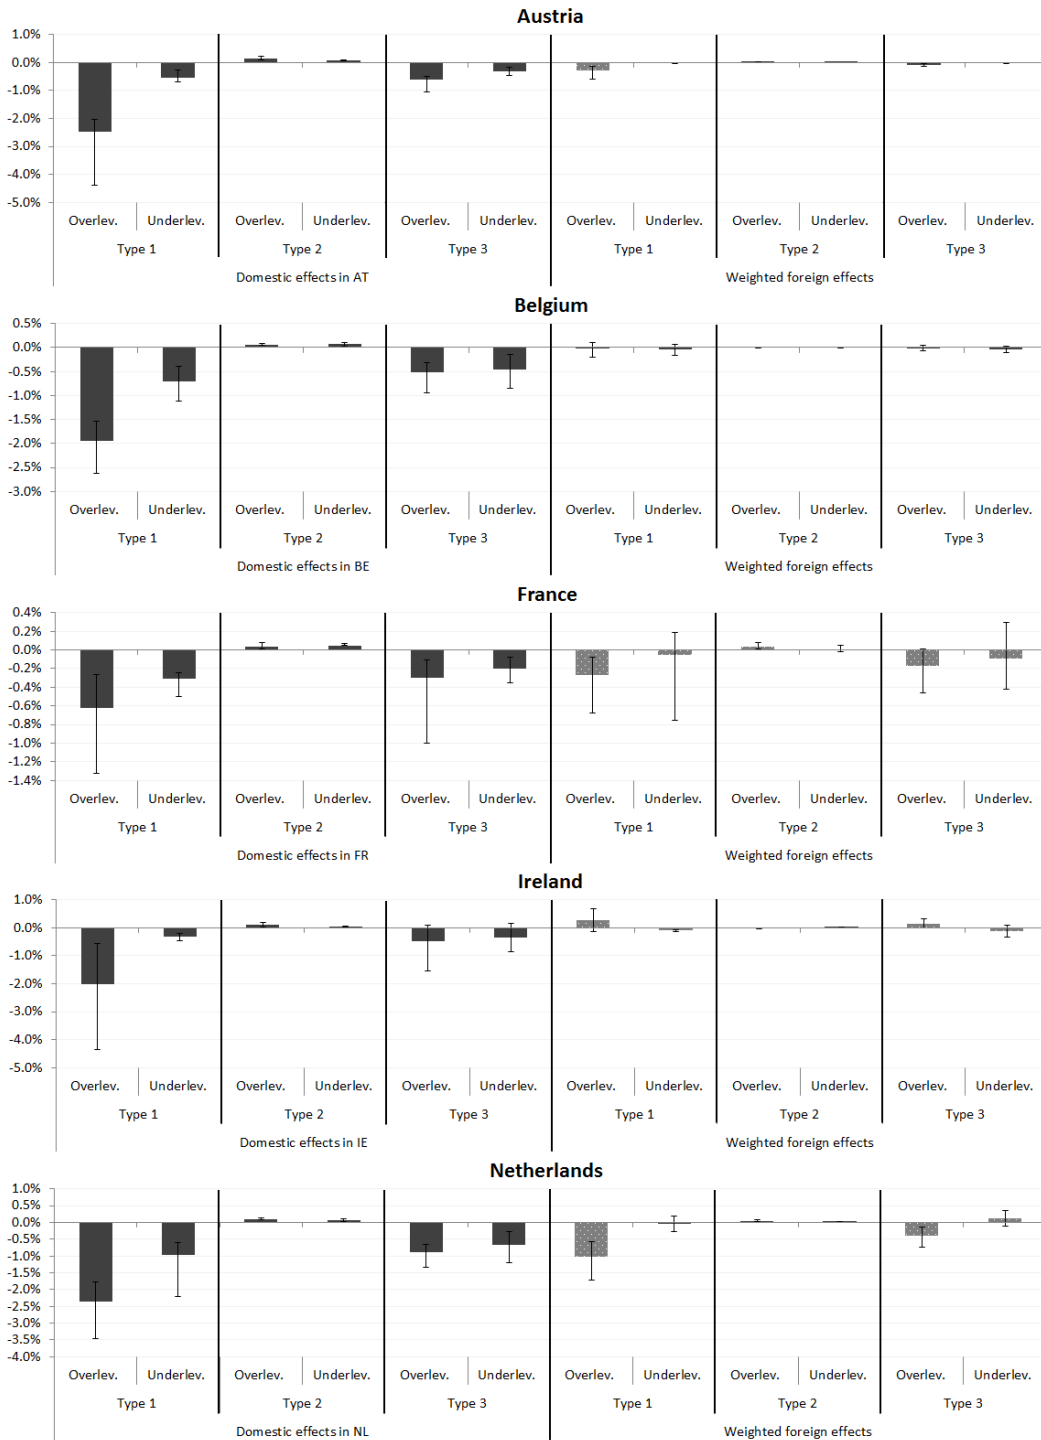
Austria

1.0%
0.0%
-1.0%
-2.0%
-3.0%
-4.0%
-5.0%

Overlev. Underlev. Overlev. Underlev. Overlev. Underlev. Overlev. Underlev. Overlev. Underlev. Overlev. Underlev.
Type 1 Type 2 Type 3 Type 1 Type 2 Type 3
Domestic effects in AT Weighted foreign effects

Belgium

0.5%
0.0%
-0.5%
-1.0%
-1.5%
-2.0%
-2.5%
-3.0%

Overlev. Underlev. Overlev. Underlev. Overlev. Underlev. Overlev. Underlev. Overlev. Underlev. Overlev. Underlev.
Type 1 Type 2 Type 3 Type 1 Type 2 Type 3
Domestic effects in BE Weighted foreign effects

France

0.4%
0.2%
0.0%
-0.2%
-0.4%
-0.6%
-0.8%
-1.0%
-1.2%
-1.4%

Overlev. Underlev. Overlev. Underlev. Overlev. Underlev. Overlev. Underlev. Overlev. Underlev. Overlev. Underlev.
Type 1 Type 2 Type 3 Type 1 Type 2 Type 3
Domestic effects in FR Weighted foreign effects

Ireland

1.0%
0.0%
-1.0%
-2.0%
-3.0%
-4.0%
-5.0%

Overlev. Underlev. Overlev. Underlev. Overlev. Underlev. Overlev. Underlev. Overlev. Underlev. Overlev. Underlev.
Type 1 Type 2 Type 3 Type 1 Type 2 Type 3
Domestic effects in IE Weighted foreign effects

Netherlands

1.0%
0.5%
0.0%
-0.5%
-1.0%
-1.5%
-2.0%
-2.5%
-3.0%
-3.5%
-4.0%

Overlev. Underlev. Overlev. Underlev. Overlev. Underlev. Overlev. Underlev. Overlev. Underlev. Overlev. Underlev.
Type 1 Type 2 Type 3 Type 1 Type 2 Type 3
Domestic effects in NL Weighted foreign effects